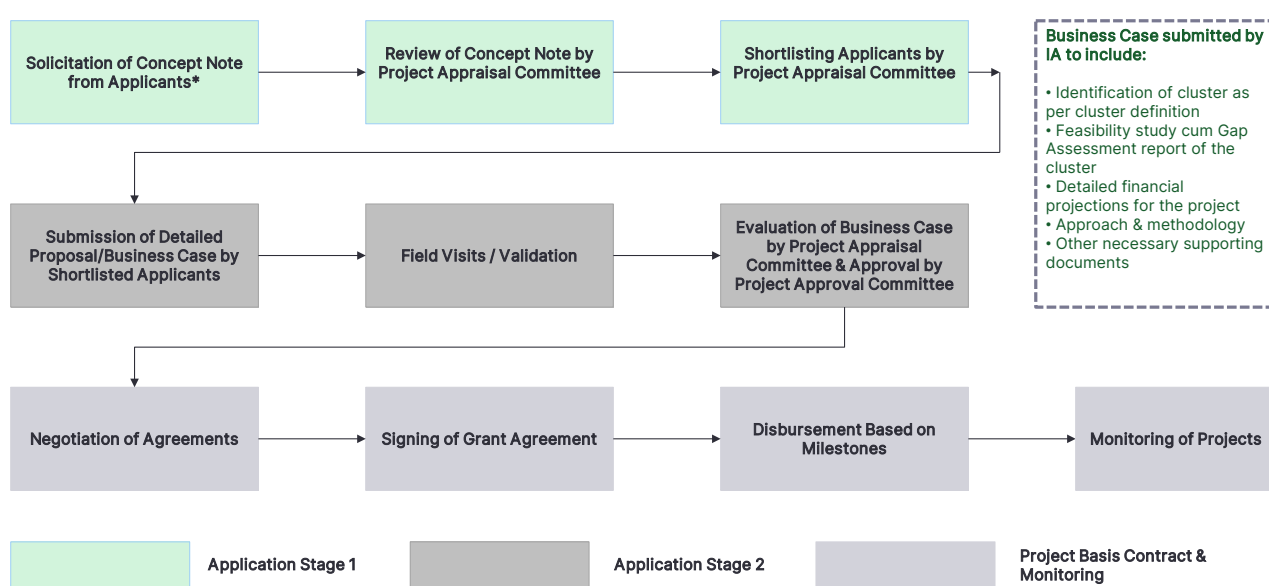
Solicitation of Concept Note from Applicants*

Review of Concept Note by Project Appraisal Committee

Shortlisting Applicants by Project Appraisal Committee

Business Case submitted by IA to include:

• Identification of cluster as per cluster definition
• Feasibility study cum Gap Assessment report of the cluster
• Detailed financial projections for the project
• Approach & methodology
• Other necessary supporting documents

Submission of Detailed Proposal/Business Case by Shortlisted Applicants

Field Visits / Validation

Evaluation of Business Case by Project Appraisal Committee & Approval by Project Approval Committee

Negotiation of Agreements

Signing of Grant Agreement

Disbursement Based on Milestones

Monitoring of Projects

Application Stage 1

Application Stage 2

Project Basis Contract & Monitoring